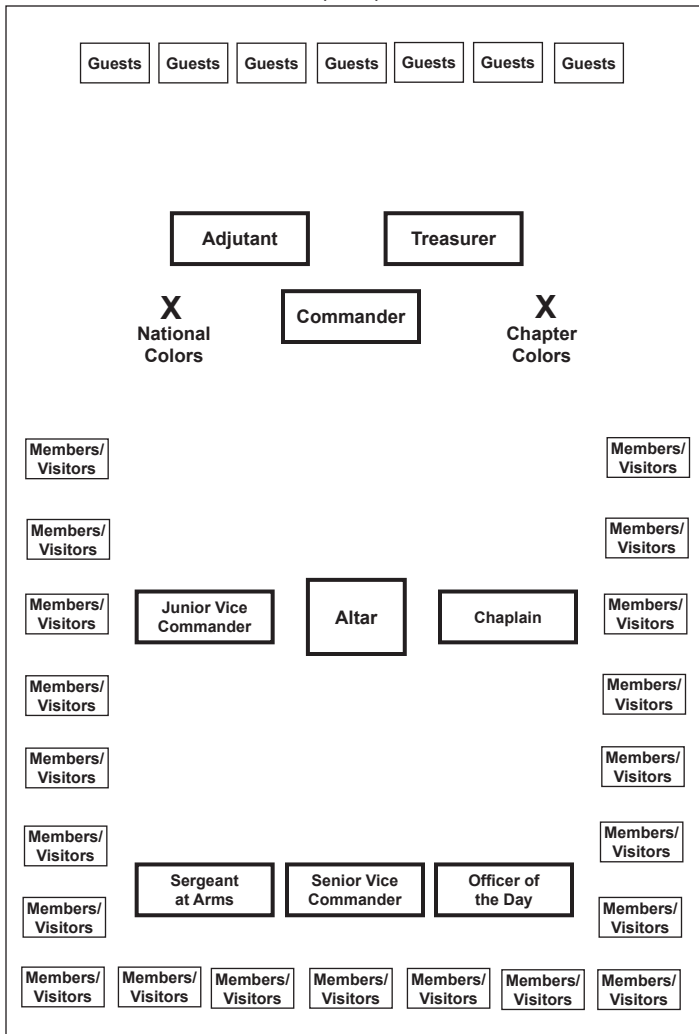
Guests Guests Guests Guests Guests Guests Guests

Adjutant

Treasurer

X
National Colors

Commander

X
Chapter Colors

Members/ Visitors

Members/ Visitors

Members/ Visitors

Members/ Visitors

Members/ Visitors

Members/ Visitors

Members/ Visitors

Members/ Visitors

Members/ Visitors

Members/ Visitors

Junior Vice Commander

Altar

Chaplain

Members/ Visitors

Members/ Visitors

Members/ Visitors

Members/ Visitors

Members/ Visitors

Members/ Visitors

Sergeant at Arms

Senior Vice Commander

Officer of the Day

Members/ Visitors

Members/ Visitors

Members/ Visitors Members/ Visitors Members/ Visitors Members/ Visitors Members/ Visitors Members/ Visitors Members/ Visitors